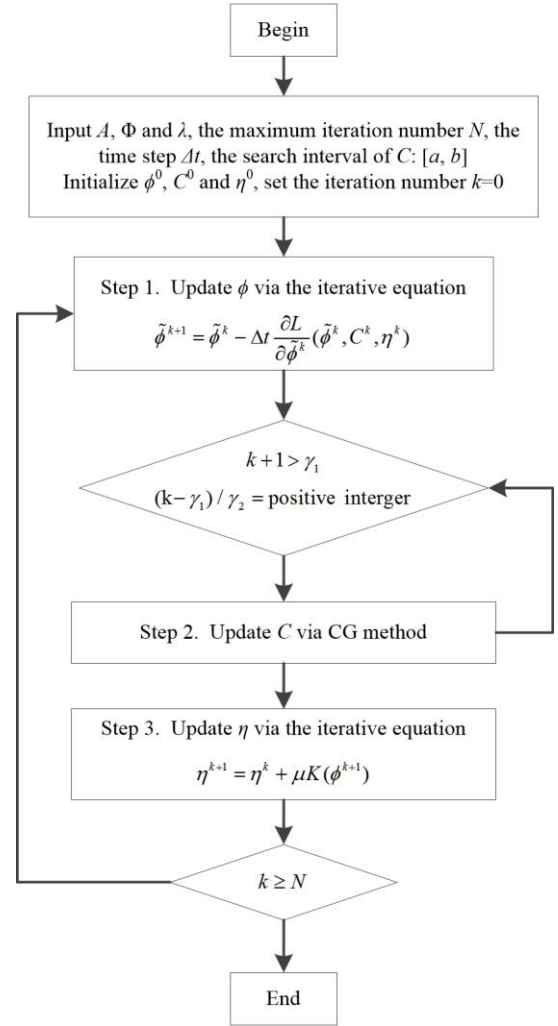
Begin

Input $A$, $\Phi$ and $\lambda$, the maximum iteration number $N$, the time step $\Delta t$, the search interval of $C$: $[a, b]$
Initialize $\phi^0$, $C^0$ and $\eta^0$, set the iteration number $k$=0

Step 1. Update $\phi$ via the iterative equation
$\tilde{\phi}^{k+1} = \tilde{\phi}^k - \Delta t \frac{\partial L}{\partial \tilde{\phi}^k}(\tilde{\phi}^k, C^k, \eta^k)$

$k+1 > \gamma_1$
$(\text{k} - \gamma_1) / \gamma_2 = \text{positive interger}$

Step 2. Update $C$ via CG method

Step 3. Update $\eta$ via the iterative equation
$\eta^{k+1} = \eta^k + \mu K(\phi^{k+1})$

$k \geq N$

End